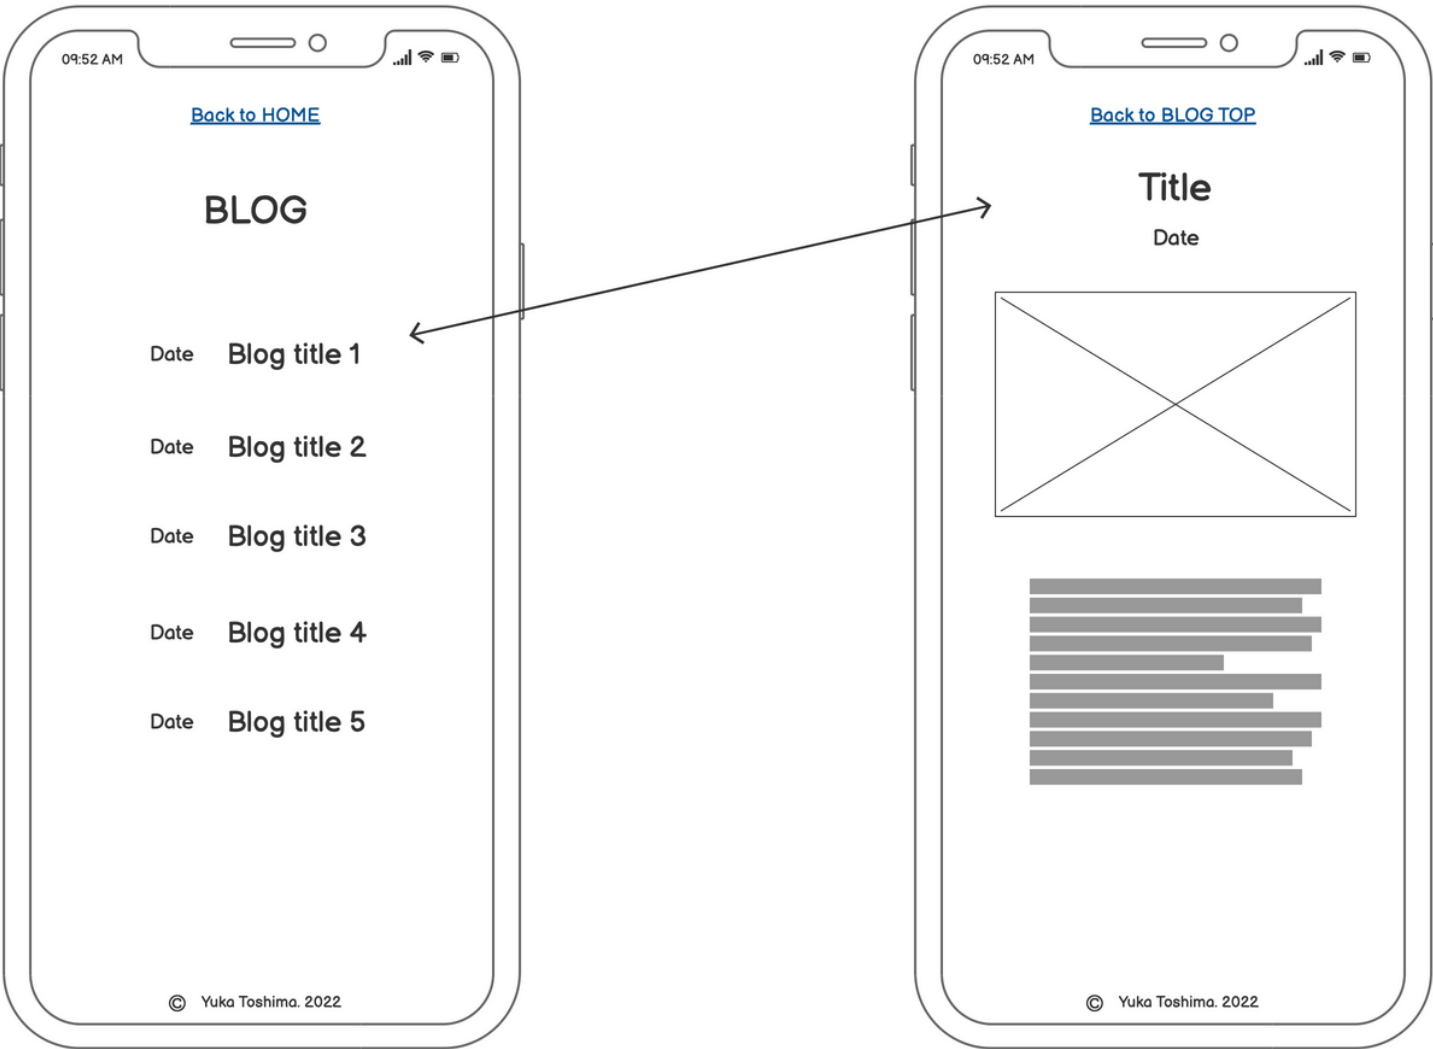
09:52 AM

Back to HOME

BLOG

Date Blog title 1

Date Blog title 2

Date Blog title 3

Date Blog title 4

Date Blog title 5

© Yuka Toshima. 2022

09:52 AM

Back to BLOG TOP

Title

Date

© Yuka Toshima. 2022